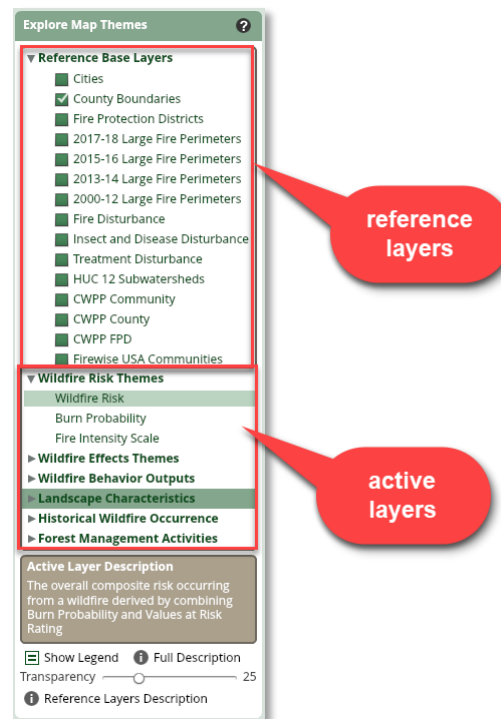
Explore Map Themes ?

▼ Reference Base Layers
Cities
County Boundaries
Fire Protection Districts
2017-18 Large Fire Perimeters
2015-16 Large Fire Perimeters
2013-14 Large Fire Perimeters
2000-12 Large Fire Perimeters
Fire Disturbance
Insect and Disease Disturbance
Treatment Disturbance
HUC 12 Subwatersheds
CWPP Community
CWPP County
CWPP FPD
Firewise USA Communities

reference layers

▼ Wildfire Risk Themes
Wildfire Risk
Burn Probability
Fire Intensity Scale
▶ Wildfire Effects Themes
▶ Wildfire Behavior Outputs
▶ Landscape Characteristics
▶ Historical Wildfire Occurrence
▶ Forest Management Activities

active layers

Active Layer Description
The overall composite risk occurring from a wildfire derived by combining Burn Probability and Values at Risk Rating

Show Legend  Full Description
Transparency 25
Reference Layers Description